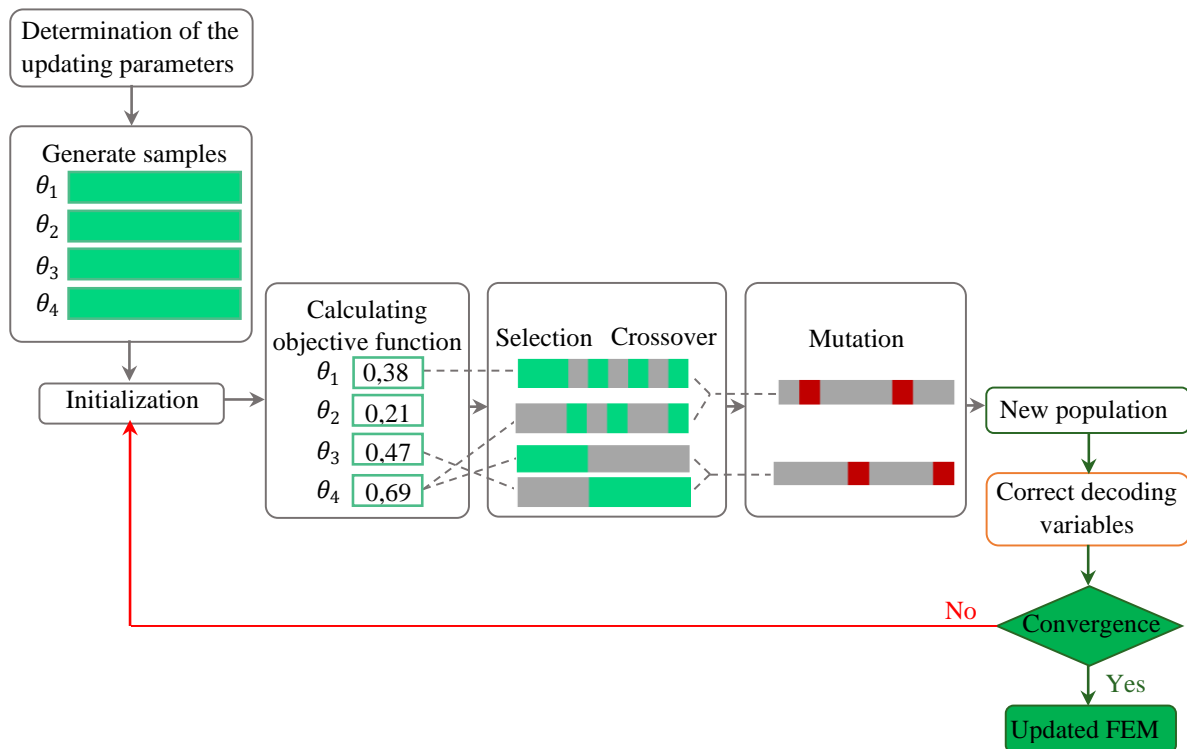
Determination of the updating parameters

Generate samples
$\theta_1$
$\theta_2$
$\theta_3$
$\theta_4$

Initialization

Calculating objective function
$\theta_1$ 0,38
$\theta_2$ 0,21
$\theta_3$ 0,47
$\theta_4$ 0,69

Selection Crossover

Mutation

New population

Correct decoding variables

No

Convergence

Yes

Updated FEM